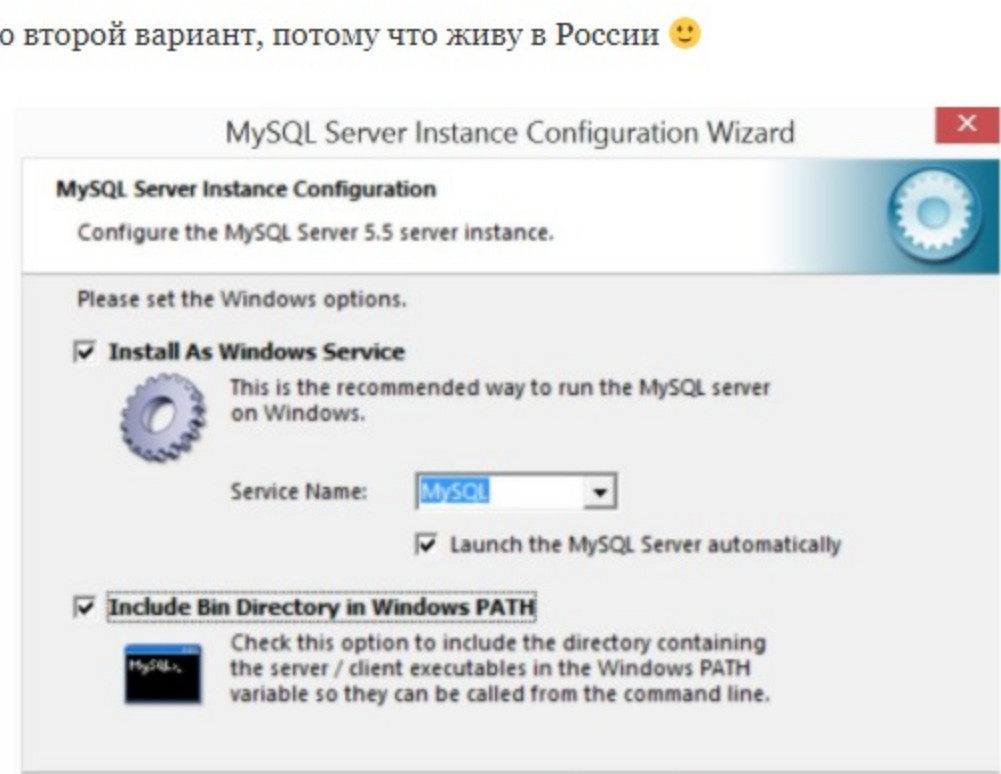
о второй вариант, потому что живу в России 🙂

MySQL Server Instance Configuration Wizard

×

MySQL Server Instance Configuration

Configure the MySQL Server 5.5 server instance.

Please set the Windows options.

☑ Install As Windows Service

This is the recommended way to run the MySQL server on Windows.

Service Name: MySQL

☑ Launch the MySQL Server automatically

☑ Include Bin Directory in Windows PATH

MySQL

Check this option to include the directory containing the server / client executables in the Windows PATH variable so they can be called from the command line.